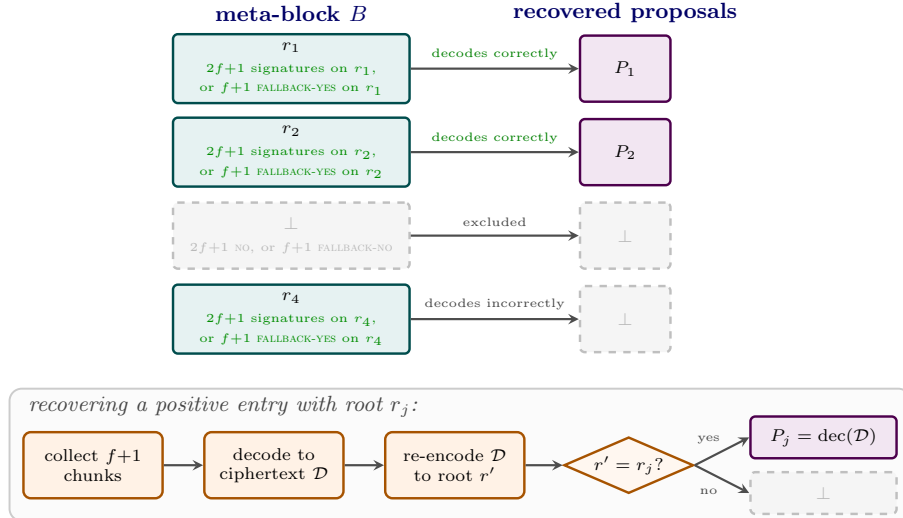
meta-block $B$

recovered proposals

$r_1$
$2f+1$ signatures on $r_1$, or $f+1$ FALLBACK-YES on $r_1$

decodes correctly

$P_1$

$r_2$
$2f+1$ signatures on $r_2$, or $f+1$ FALLBACK-YES on $r_2$

decodes correctly

$P_2$

$\perp$
$2f+1$ NO, or $f+1$ FALLBACK-NO

excluded

$\perp$

$r_4$
$2f+1$ signatures on $r_4$, or $f+1$ FALLBACK-YES on $r_4$

decodes incorrectly

$\perp$

recovering a positive entry with root $r_j$:

collect $f+1$ chunks

decode to ciphertext $\mathcal{D}$

re-encode $\mathcal{D}$ to root $r'$

$r' = r_j$?

yes

$P_j = \text{dec}(\mathcal{D})$

no

$\perp$